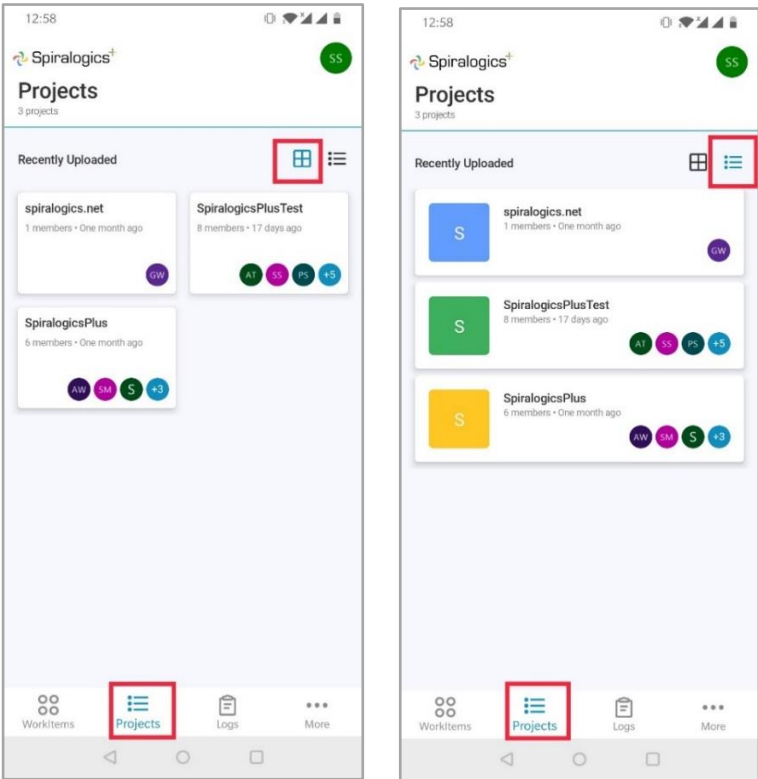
12:58

Spiralogics+

SS

Projects
3 projects

Recently Uploaded

spiralogics.net
1 members • One month ago
GW

SpiralogicsPlusTest
8 members • 17 days ago
AT SS PS +5

SpiralogicsPlus
6 members • One month ago
AW SM S +3

WorkItems Projects Logs More

12:58

Spiralogics+

SS

Projects
3 projects

Recently Uploaded

S
spiralogics.net
1 members • One month ago
GW

S
SpiralogicsPlusTest
8 members • 17 days ago
AT SS PS +5

S
SpiralogicsPlus
6 members • One month ago
AW SM S +3

WorkItems Projects Logs More